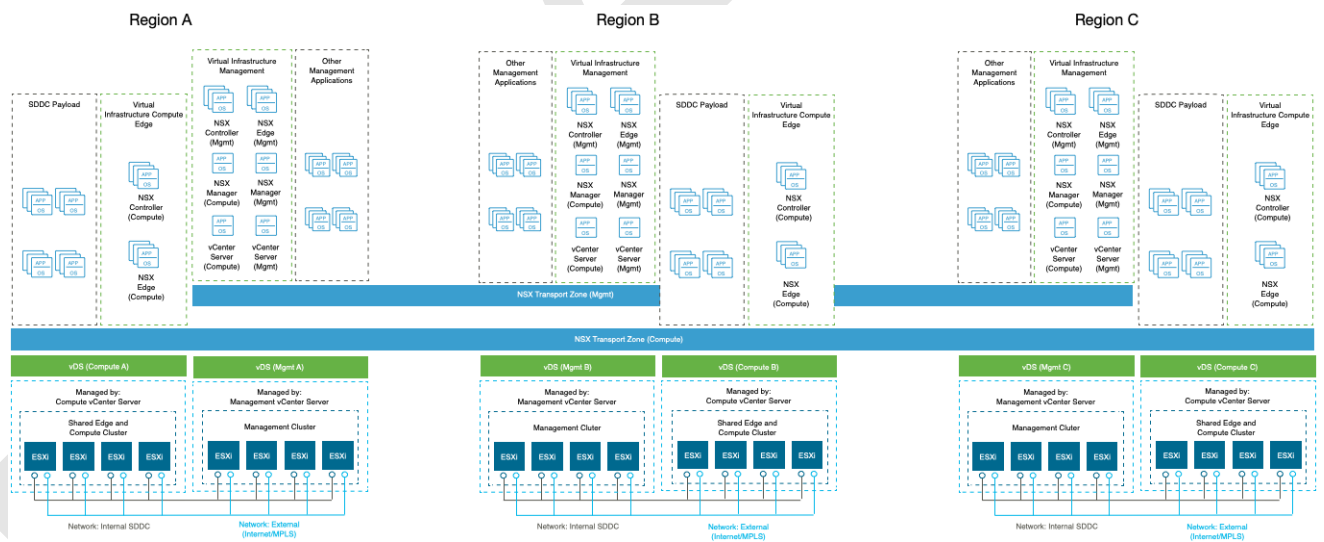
Region A

SDDC Payload

APP OS
APP OS
APP OS
APP OS

Virtual Infrastructure Compute Edge

APP OS
NSX Controller (Compute)

APP OS
NSX Edge (Compute)

Virtual Infrastructure Management

APP OS
NSX Controller (Mgmt)
APP OS
NSX Edge (Mgmt)
APP OS
NSX Manager (Compute)
APP OS
NSX Manager (Mgmt)
APP OS
vCenter Server (Compute)
APP OS
vCenter Server (Mgmt)

Other Management Applications

APP OS
APP OS
APP OS
APP OS

Region B

Other Management Applications

APP OS
APP OS
APP OS
APP OS

Virtual Infrastructure Management

APP OS
NSX Controller (Mgmt)
APP OS
NSX Edge (Mgmt)
APP OS
NSX Manager (Compute)
APP OS
NSX Manager (Mgmt)
APP OS
vCenter Server (Compute)
APP OS
vCenter Server (Mgmt)

SDDC Payload

APP OS
APP OS
APP OS
APP OS

Virtual Infrastructure Compute Edge

APP OS
NSX Controller (Compute)
APP OS
NSX Edge (Compute)

Region C

Other Management Applications

APP OS
APP OS
APP OS
APP OS

Virtual Infrastructure Management

APP OS
NSX Controller (Mgmt)
APP OS
NSX Edge (Mgmt)
APP OS
NSX Manager (Compute)
APP OS
NSX Manager (Mgmt)
APP OS
vCenter Server (Compute)
APP OS
vCenter Server (Mgmt)

SDDC Payload

APP OS
APP OS
APP OS
APP OS

Virtual Infrastructure Compute Edge

APP OS
NSX Controller (Compute)
APP OS
NSX Edge (Compute)

NSX Transport Zone (Mgmt)

NSX Transport Zone (Compute)

vDS (Compute A)
Managed by: Compute vCenter Server
Shared Edge and Compute Cluster
ESXi ESXi ESXi ESXi

vDS (Mgmt A)
Managed by: Management vCenter Server
Management Cluster
ESXi ESXi ESXi ESXi

Network: Internal SDDC
Network: External (Internet/MPLS)

vDS (Mgmt B)
Managed by: Management vCenter Server
Management Cluter
ESXi ESXi ESXi ESXi

vDS (Compute B)
Managed by: Compute vCenter Server
Shared Edge and Compute Cluster
ESXi ESXi ESXi ESXi

Network: Internal SDDC
Network: External (Internet/MPLS)

vDS (Mgmt C)
Managed by: Management vCenter Server
Management Cluter
ESXi ESXi ESXi ESXi

vDS (Compute C)
Managed by: Compute vCenter Server
Shared Edge and Compute Cluster
ESXi ESXi ESXi ESXi

Network: Internal SDDC
Network: External (Internet/MPLS)